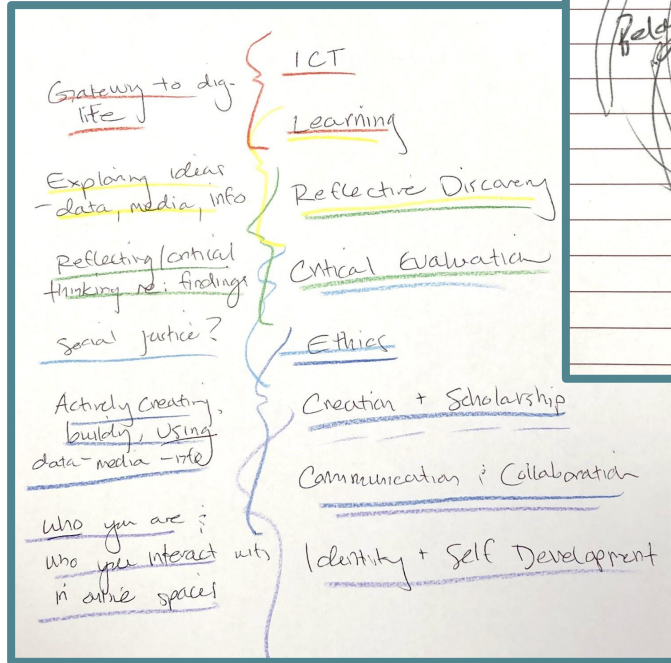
Gateway to dig. life

Exploring ideas - data, media, info

Reflecting/critical thinking re: findings

Social justice?

Actively creating, building, using data - media - info

Who you are; who you interact with in online spaces

ICT

Learning

Reflective Discovery

Critical Evaluation

Ethics

Creation + Scholarship

Communication & Collaboration

Identity + Self Development

Refl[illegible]